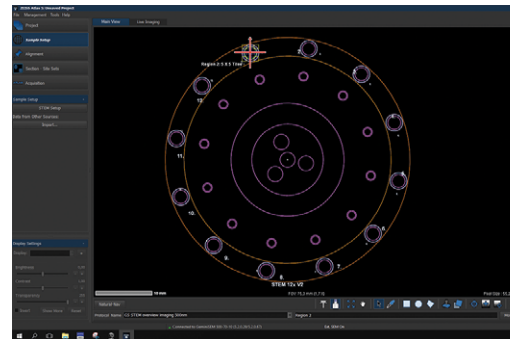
ZEISS Atlas 5 (Unsaved Project)
File Management Tools Help
Project
Main View
Live Imaging
Acquire Setup
Alignment
Section - Site Sets
Acquisition
Sample Setup
STEM Setup
Data from Other Sources
Import...
Region 2.5.8.5 Tiled
12.
11.
10.
9.
8.
7.
6.
5.
STEM 12x V2
Display Settings
Display
Brightness
Contrast
Transparency
10 mm
Natural Tiles
Protocol Name: 1 STEM overview imaging 500nm
Region 2
Connected to
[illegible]